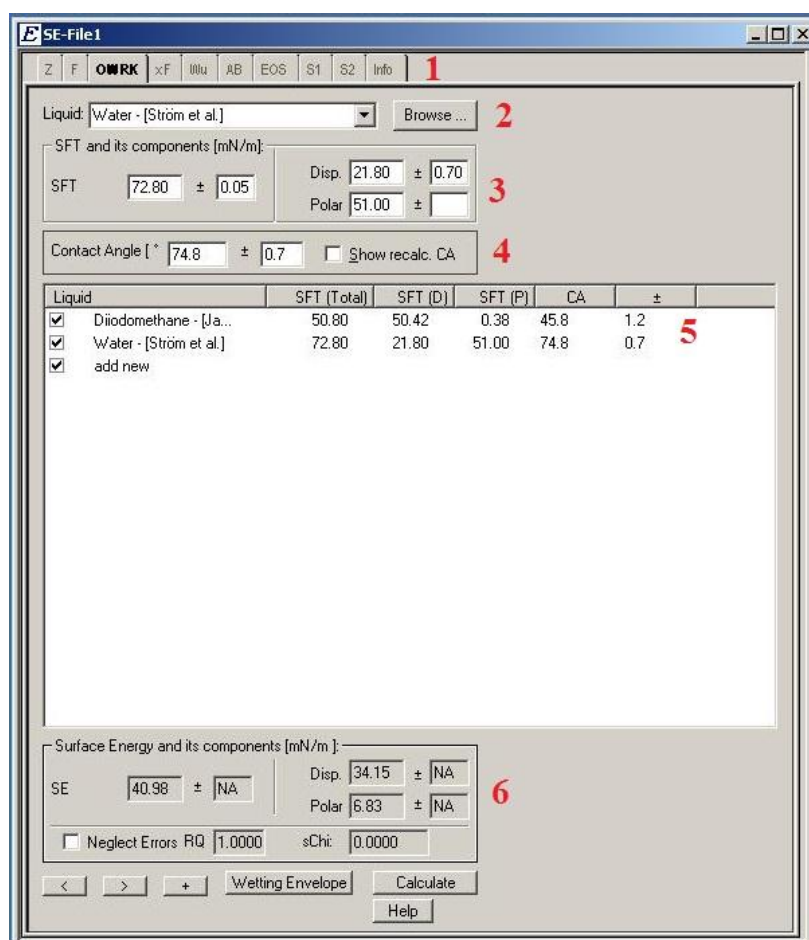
E SE-File1

Z | F | OWRK | xF | Wu | AB | EOS | S1 | S2 | Info 1

Liquid: Water - [Ström et al.] Browse ... 2

SFT and its components [mN/m]:
SFT 72.80 ± 0.05
Disp. 21.80 ± 0.70
Polar 51.00 ±
3

Contact Angle [° 74.8 ± 0.7 Show recalc. CA 4

| Liquid | SFT (Total) | SFT (D) | SFT (P) | CA | ± |
|---|---|---|---|---|---|
| Diiodomethane - [Ja... | 50.80 | 50.42 | 0.38 | 45.8 | 1.2 |
| Water - [Ström et al.] | 72.80 | 21.80 | 51.00 | 74.8 | 0.7 |
| add new | | | | | |

5

Surface Energy and its components [mN/m ]:
SE 40.98 ± NA
Disp. 34.15 ± NA
Polar 6.83 ± NA
6
Neglect Errors RQ 1.0000 sChi: 0.0000

< > + Wetting Envelope Calculate
Help